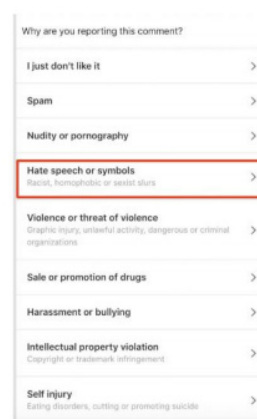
Why are you reporting this comment?

I just don't like it >

Spam >

Nudity or pornography >

Hate speech or symbols
Racist, homophobic or sexist slurs >

Violence or threat of violence
Graphic injury, unlawful activity, dangerous or criminal organizations >

Sale or promotion of drugs >

Harassment or bullying >

Intellectual property violation
Copyright or trademark infringement >

Self injury
Eating disorders, cutting or promoting suicide >